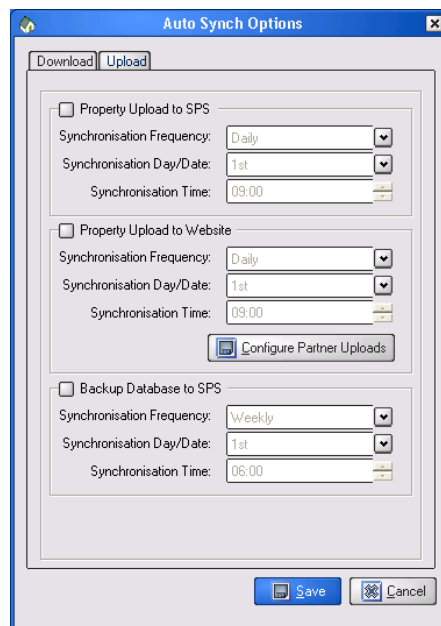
Auto Synch Options

Download Upload

Property Upload to SPS

Synchronisation Frequency: Daily

Synchronisation Day/Date: 1st

Synchronisation Time: 09:00

Property Upload to Website

Synchronisation Frequency: Daily

Synchronisation Day/Date: 1st

Synchronisation Time: 09:00

Configure Partner Uploads

Backup Database to SPS

Synchronisation Frequency: Weekly

Synchronisation Day/Date: 1st

Synchronisation Time: 06:00

Save Cancel